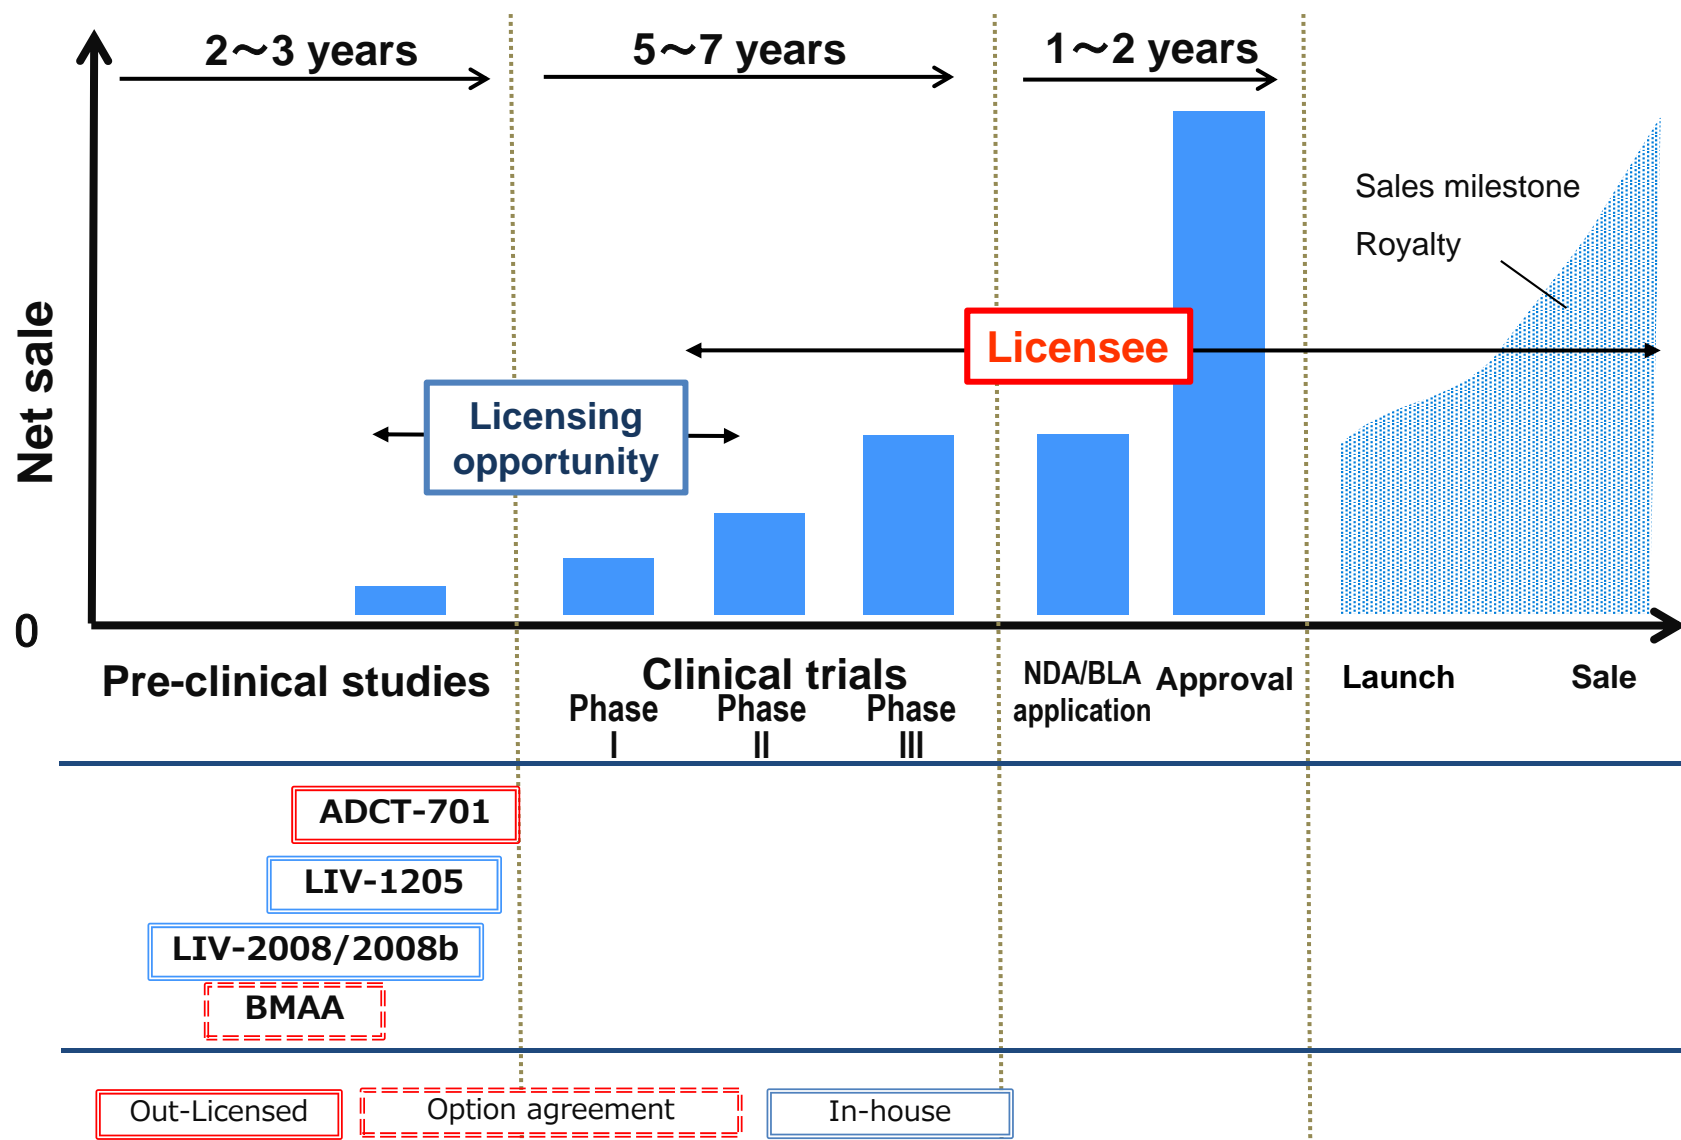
2～3 years

5～7 years

1～2 years

Net sale

Sales milestone

Royalty

Licensee

Licensing opportunity

0

Pre-clinical studies

Clinical trials

Phase I

Phase II

Phase III

NDA/BLA application

Approval

Launch

Sale

ADCT-701

LIV-1205

LIV-2008/2008b

BMAA

Out-Licensed

Option agreement

In-house